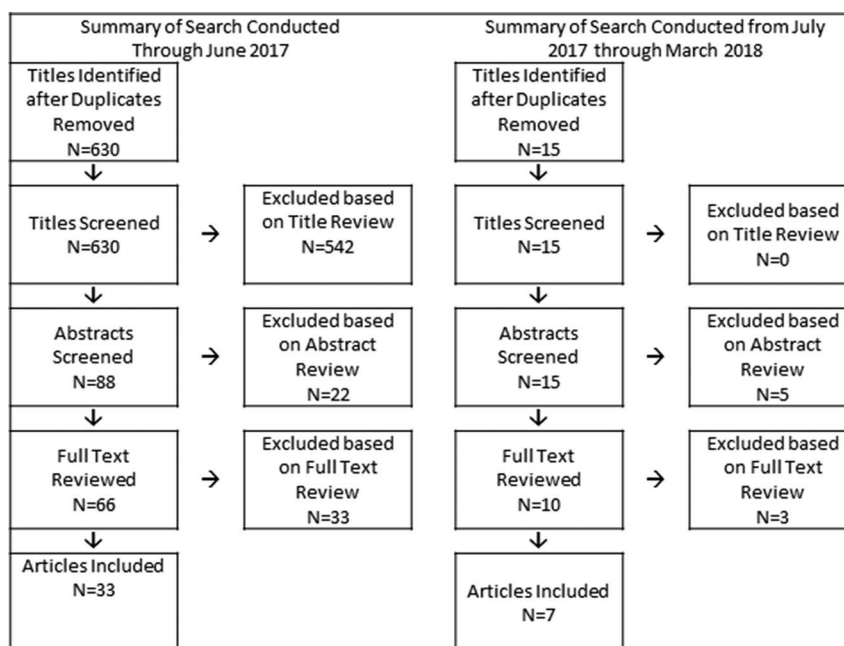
Summary of Search Conducted Through June 2017

Titles Identified after Duplicates Removed
N=630

Titles Screened
N=630

Excluded based on Title Review
N=542

Abstracts Screened
N=88

Excluded based on Abstract Review
N=22

Full Text Reviewed
N=66

Excluded based on Full Text Review
N=33

Articles Included
N=33

Summary of Search Conducted from July 2017 through March 2018

Titles Identified after Duplicates Removed
N=15

Titles Screened
N=15

Excluded based on Title Review
N=0

Abstracts Screened
N=15

Excluded based on Abstract Review
N=5

Full Text Reviewed
N=10

Excluded based on Full Text Review
N=3

Articles Included
N=7